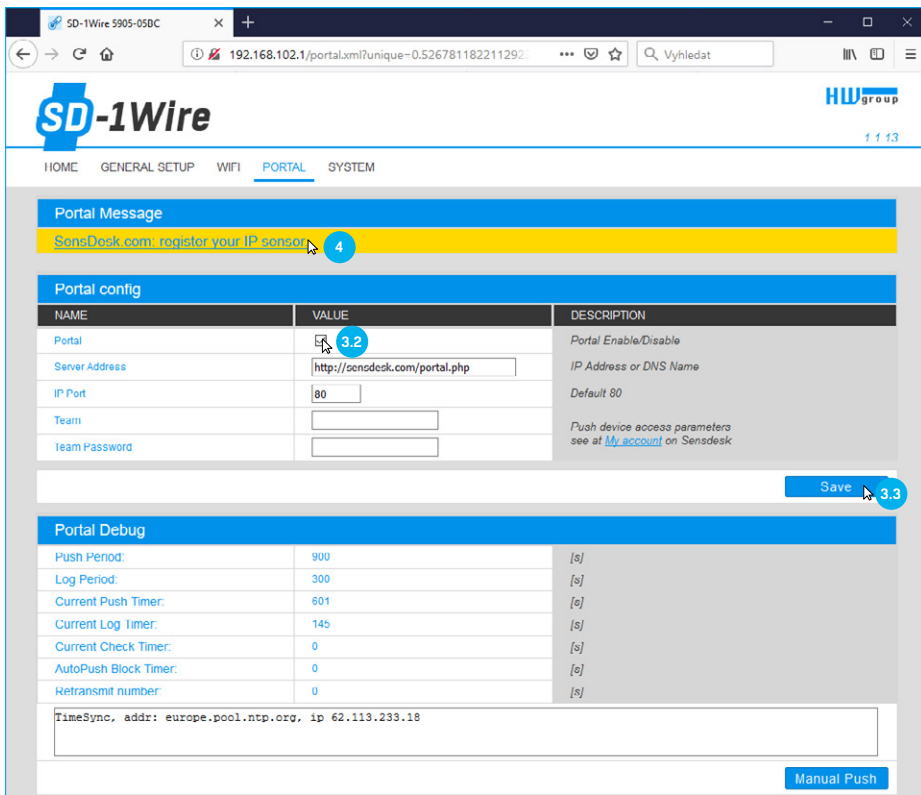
SD-1Wire 5905-05DC

192.168.102.1/portal.xml?unique=0.526781182211292

Vyhledat

SD-1Wire

HWgroup

1.1.13

HOME GENERAL SETUP WIFI PORTAL SYSTEM

Portal Message

SensDesk.com: register your IP sensor

4

Portal config

| NAME | VALUE | DESCRIPTION |
|---|---|---|
| Portal | 3.2 | Portal Enable/Disable |
| Server Address | http://sensdesk.com/portal.php | IP Address or DNS Name |
| IP Port | 80 | Default 80 |
| Team | | Push device access parameters see at My account on Sensdesk |
| Team Password | | |

Save

3.3

Portal Debug

| | | |
|---|---|---|
| Push Period: | 900 | [s] |
| Log Period: | 300 | [s] |
| Current Push Timer: | 601 | [s] |
| Current Log Timer: | 145 | [s] |
| Current Check Timer: | 0 | [s] |
| AutoPush Block Timer: | 0 | [s] |
| Retransmit number: | 0 | [s] |

TimeSync, addr: europe.pool.ntp.org, ip 62.113.233.18

Manual Push